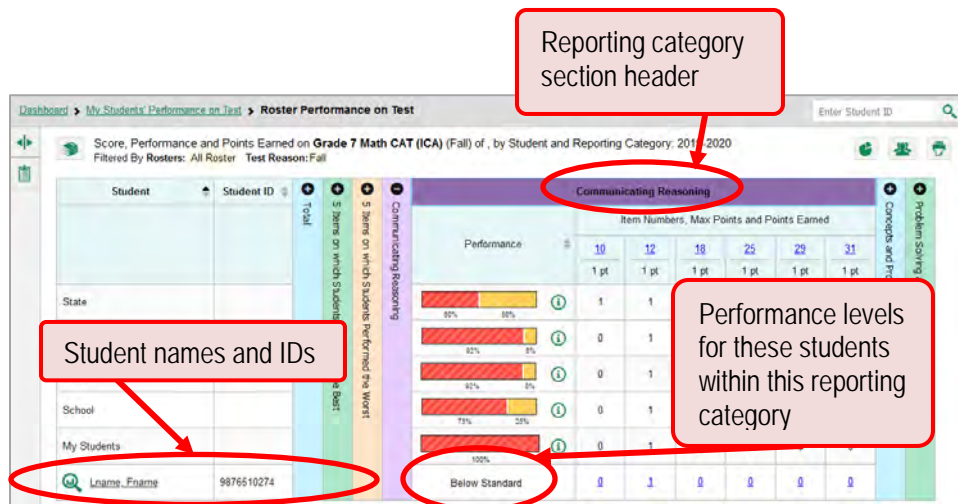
Reporting category section header

Dashboard > My Students' Performance on Test > Roster Performance on Test

Enter Student ID

Score, Performance and Points Earned on Grade 7 Math CAT (ICA) (Fall) of , by Student and Reporting Category: 2019-2020
Filtered By Rosters: All Roster Test Reason: Fall

| Student | Student ID | Total | 5 Items on which Students Performed the Best | 5 Items on which Students Performed the Worst | Communicating Reasoning | Performance | 10 1 pt | 12 1 pt | 18 1 pt | 25 1 pt | 29 1 pt | 31 1 pt | Concepts and Pro | Problem Solving |
|---|---|---|---|---|---|---|---|---|---|---|---|---|---|---|
| State | | | | | | 50% 50% | 1 | 1 | | | | | | |
| | | | | | | 92% 8% | 0 | 1 | | | | | | |
| | | | | | | 92% 8% | 0 | 1 | | | | | | |
| School | | | | | | 75% 25% | 0 | 1 | | | | | | |
| My Students | | | | | | 100% | 0 | 1 | | | | | | |
| Lname, Fname | 9876510274 | | | | | Below Standard | 0 | 1 | 0 | 0 | 0 | 0 | | |

Communicating Reasoning

Item Numbers, Max Points and Points Earned

Student names and IDs

Performance levels for these students within this reporting category